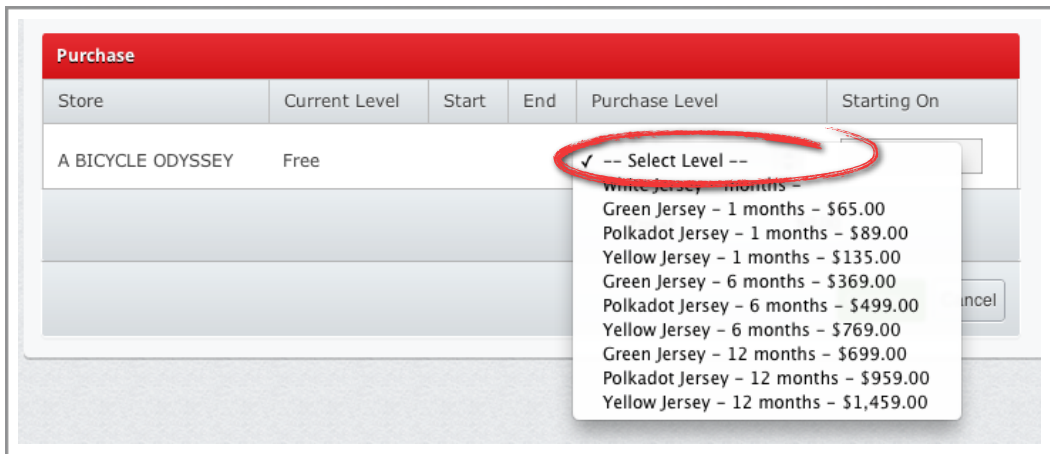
Purchase

| Store | Current Level | Start | End | Purchase Level | Starting On |
|---|---|---|---|---|---|
| A BICYCLE ODYSSEY | Free | | | ✓ -- Select Level -- | |

White Jersey – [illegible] months – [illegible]
Green Jersey – 1 months – $65.00
Polkadot Jersey – 1 months – $89.00
Yellow Jersey – 1 months – $135.00
Green Jersey – 6 months – $369.00
Polkadot Jersey – 6 months – $499.00
Yellow Jersey – 6 months – $769.00
Green Jersey – 12 months – $699.00
Polkadot Jersey – 12 months – $959.00
Yellow Jersey – 12 months – $1,459.00

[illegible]ncel